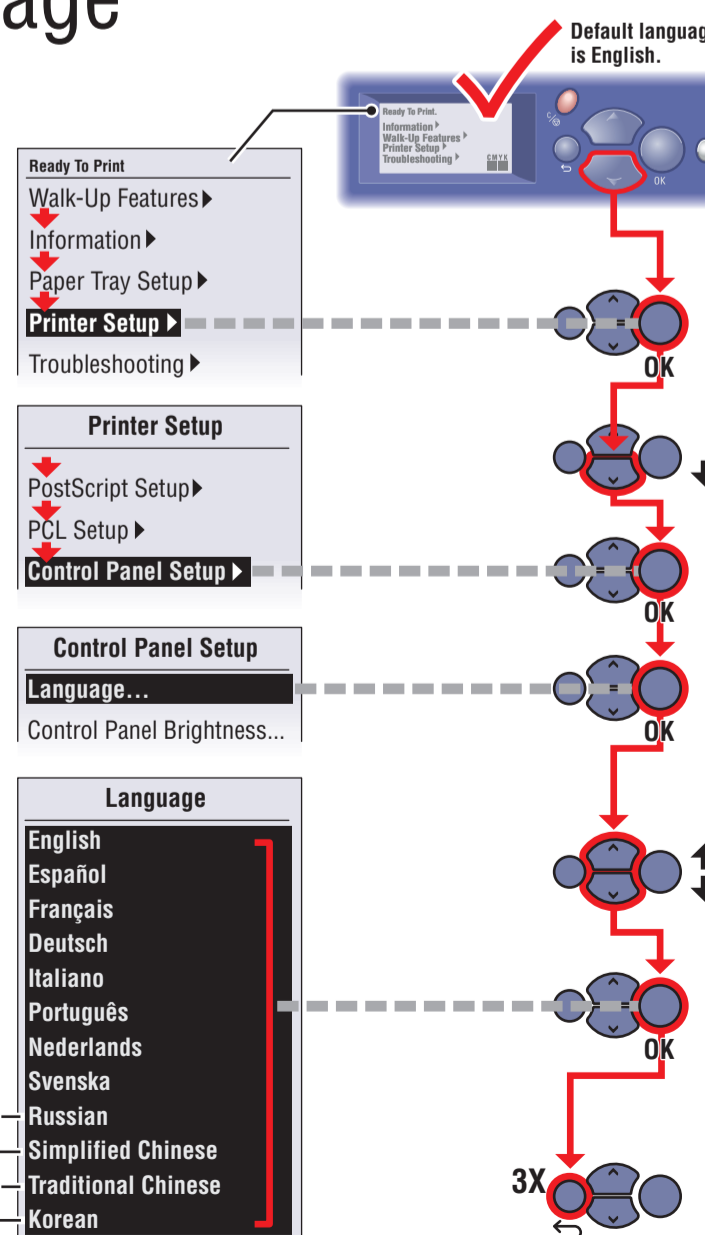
age

Default languag
is English.

Ready To Print.
Information
Walk-Up Features
Printer Setup
Troubleshooting
CMYK

OK

Ready To Print
Walk-Up Features
Information
Paper Tray Setup
Printer Setup
Troubleshooting

OK

Printer Setup
PostScript Setup
PCL Setup
Control Panel Setup

OK

Control Panel Setup
Language...
Control Panel Brightness...

OK

Language
English
Español
Français
Deutsch
Italiano
Português
Nederlands
Svenska
Russian
Simplified Chinese
Traditional Chinese
Korean

OK

3X